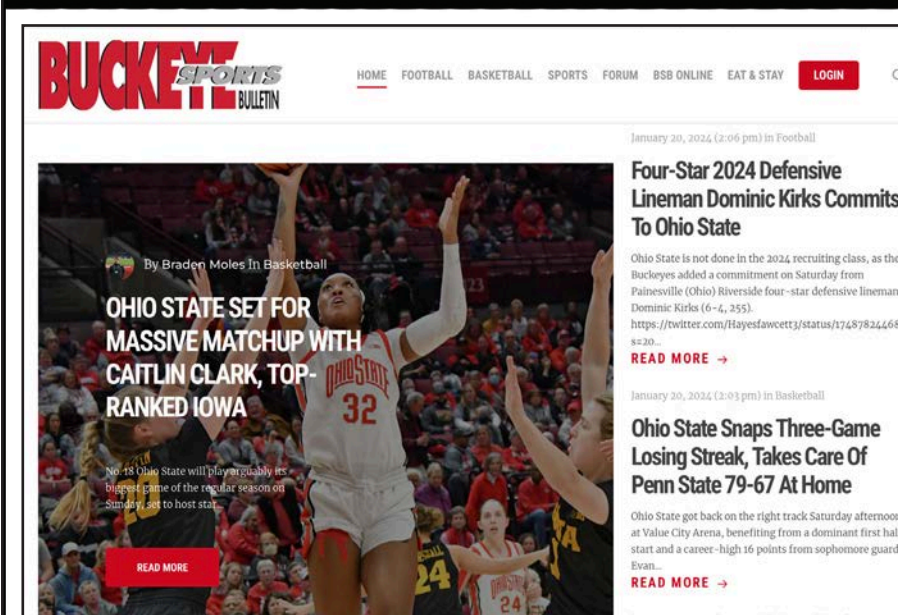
BUCKEYE SPORTS BULLETIN

HOME FOOTBALL BASKETBALL SPORTS FORUM BSB ONLINE EAT & STAY LOGIN

By Braden Moles In Basketball

OHIO STATE SET FOR MASSIVE MATCHUP WITH CAITLIN CLARK, TOP-RANKED IOWA

No. 18 Ohio State will play arguably its biggest game of the regular season on Sunday, set to host star...

READ MORE

OHIO STATE 32

24

OHIO STATE 24

January 20, 2024 (2:06 pm) in Football

Four-Star 2024 Defensive Lineman Dominic Kirks Commits To Ohio State

Ohio State is not done in the 2024 recruiting class, as the Buckeyes added a commitment on Saturday from Painesville (Ohio) Riverside four-star defensive lineman Dominic Kirks (6-4, 255). https://twitter.com/Hayesfawcett3/status/17487824468 s=20...

READ MORE →

January 20, 2024 (2:03 pm) in Basketball

Ohio State Snaps Three-Game Losing Streak, Takes Care Of Penn State 79-67 At Home

Ohio State got back on the right track Saturday afternoon at Value City Arena, benefiting from a dominant first hal start and a career-high 16 points from sophomore guard Evan...

READ MORE →